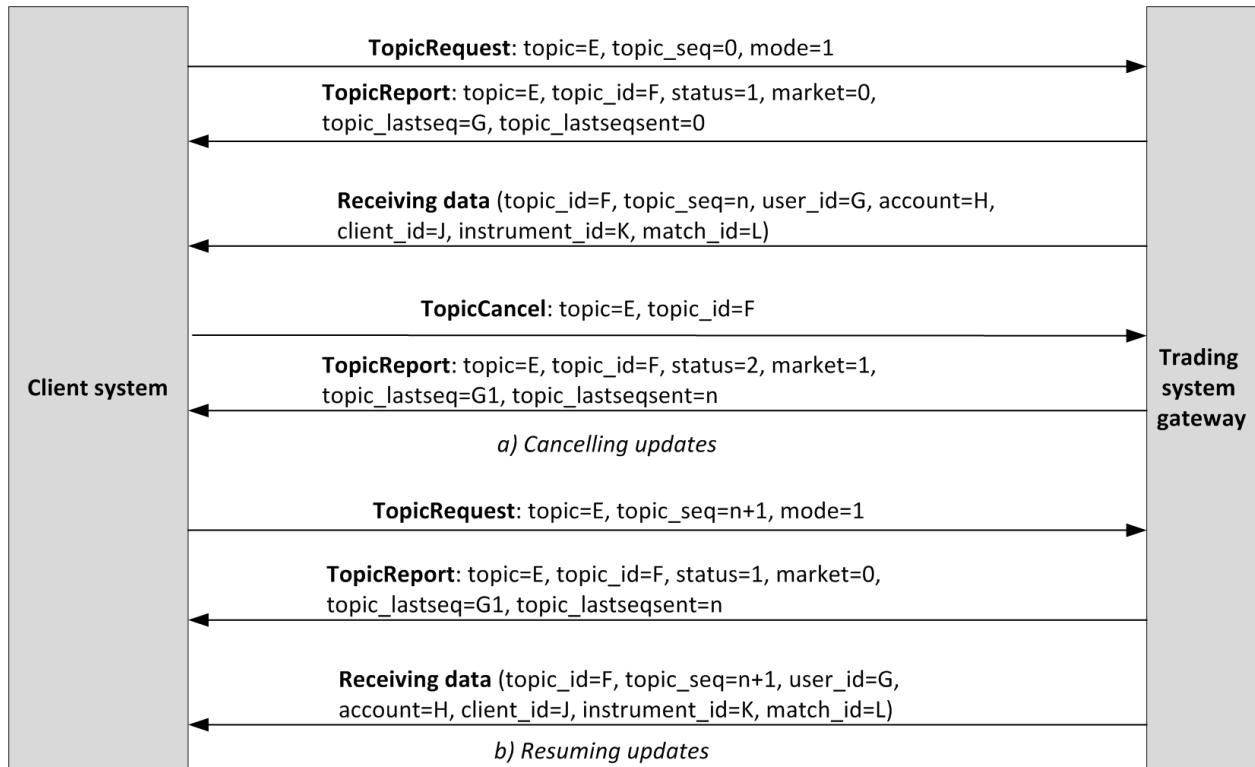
Client system

Trading system gateway

TopicRequest: topic=E, topic_seq=0, mode=1

TopicReport: topic=E, topic_id=F, status=1, market=0, topic_lastseq=G, topic_lastseqsent=0

Receiving data (topic_id=F, topic_seq=n, user_id=G, account=H, client_id=J, instrument_id=K, match_id=L)

TopicCancel: topic=E, topic_id=F

TopicReport: topic=E, topic_id=F, status=2, market=1, topic_lastseq=G1, topic_lastseqsent=n

a) Cancelling updates

TopicRequest: topic=E, topic_seq=n+1, mode=1

TopicReport: topic=E, topic_id=F, status=1, market=0, topic_lastseq=G1, topic_lastseqsent=n

Receiving data (topic_id=F, topic_seq=n+1, user_id=G, account=H, client_id=J, instrument_id=K, match_id=L)

b) Resuming updates